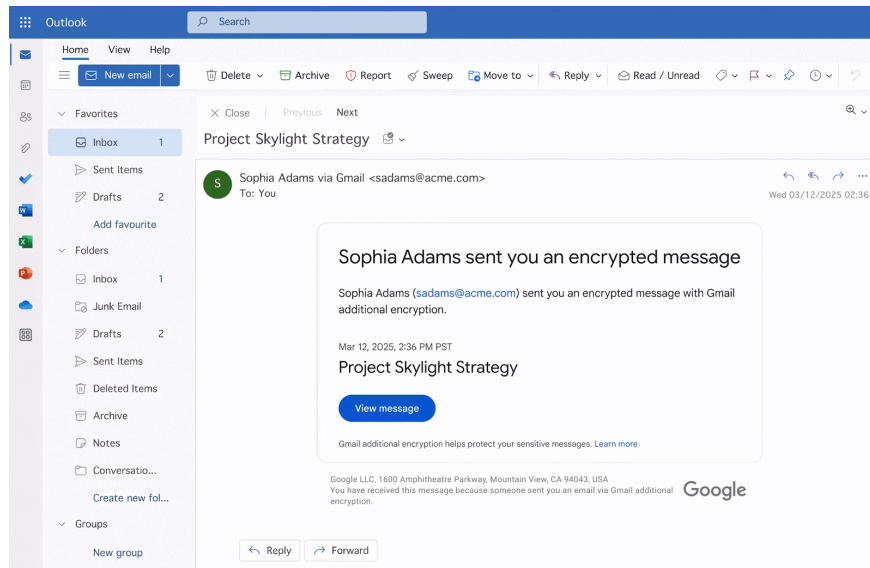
Outlook
Search

Home View Help

New email
Delete Archive Report Sweep Move to Reply Read / Unread

Favorites
Inbox 1
Sent Items
Drafts 2
Add favourite
Folders
Inbox 1
Junk Email
Drafts 2
Sent Items
Deleted Items
Archive
Notes
Conversatio...
Create new fol...
Groups
New group

Close Previous Next

Project Skylight Strategy

S
Sophia Adams via Gmail <sadams@acme.com>
To: You
Wed 03/12/2025 02:36

Sophia Adams sent you an encrypted message

Sophia Adams (sadams@acme.com) sent you an encrypted message with Gmail additional encryption.

Mar 12, 2025, 2:36 PM PST

Project Skylight Strategy

View message

Gmail additional encryption helps protect your sensitive messages. Learn more

Google LLC, 1600 Amphitheatre Parkway, Mountain View, CA 94043, USA
You have received this message because someone sent you an email via Gmail additional encryption.

Google

Reply Forward